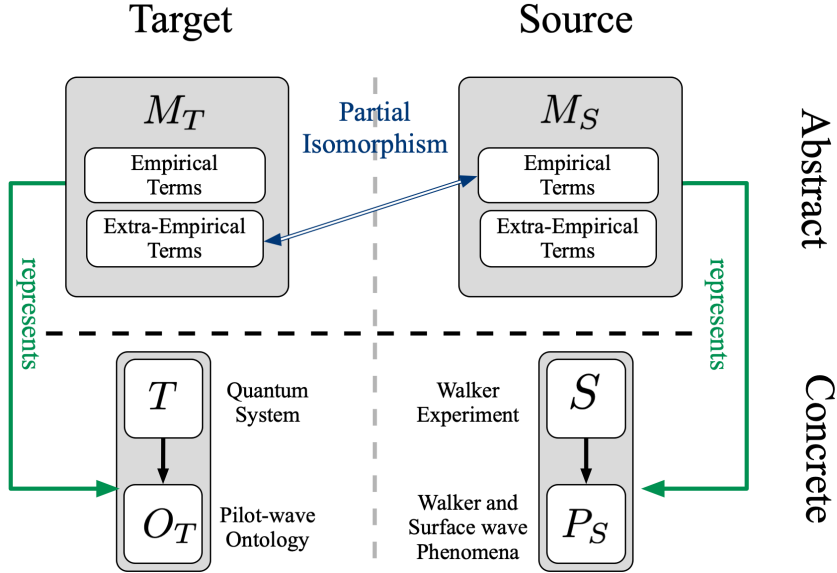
Target

Source

Abstract

$M_T$

Empirical Terms

Extra-Empirical Terms

Partial Isomorphism

$M_S$

Empirical Terms

Extra-Empirical Terms

represents

represents

Concrete

$T$

Quantum System

$O_T$

Pilot-wave Ontology

Walker Experiment

$S$

Walker and Surface wave Phenomena

$P_S$